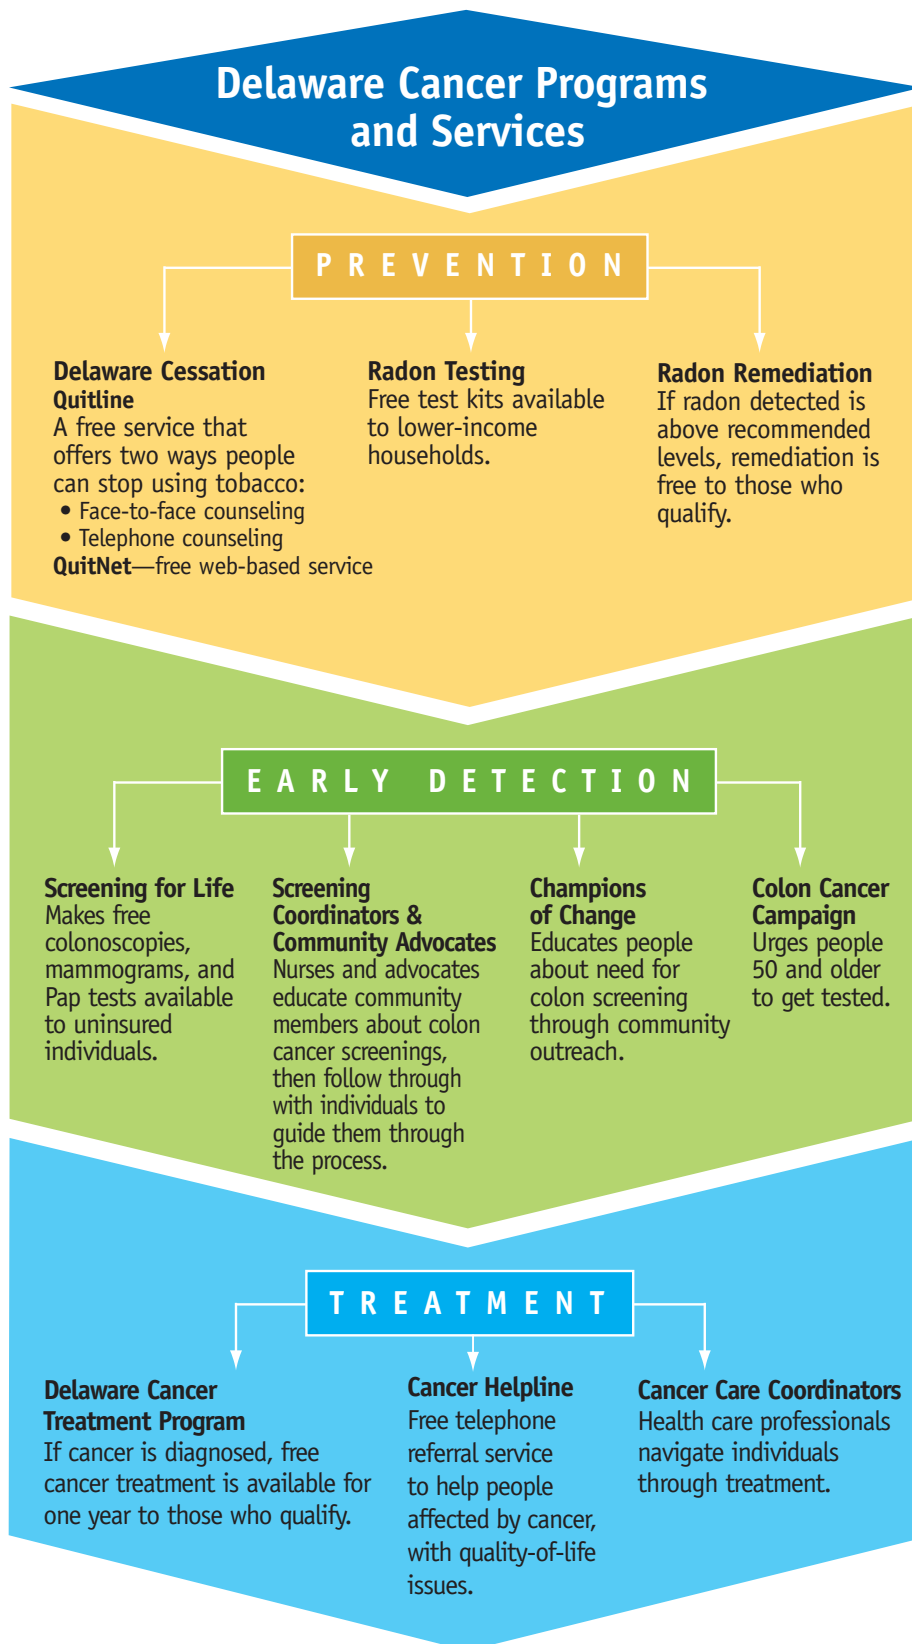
Delaware Cancer Programs and Services

PREVENTION

Delaware Cessation Quitline
A free service that offers two ways people can stop using tobacco:
• Face-to-face counseling
• Telephone counseling
QuitNet—free web-based service

Radon Testing
Free test kits available to lower-income households.

Radon Remediation
If radon detected is above recommended levels, remediation is free to those who qualify.

EARLY DETECTION

Screening for Life
Makes free colonoscopies, mammograms, and Pap tests available to uninsured individuals.

Screening Coordinators & Community Advocates
Nurses and advocates educate community members about colon cancer screenings, then follow through with individuals to guide them through the process.

Champions of Change
Educates people about need for colon screening through community outreach.

Colon Cancer Campaign
Urges people 50 and older to get tested.

TREATMENT

Delaware Cancer Treatment Program
If cancer is diagnosed, free cancer treatment is available for one year to those who qualify.

Cancer Helpline
Free telephone referral service to help people affected by cancer, with quality-of-life issues.

Cancer Care Coordinators
Health care professionals navigate individuals through treatment.